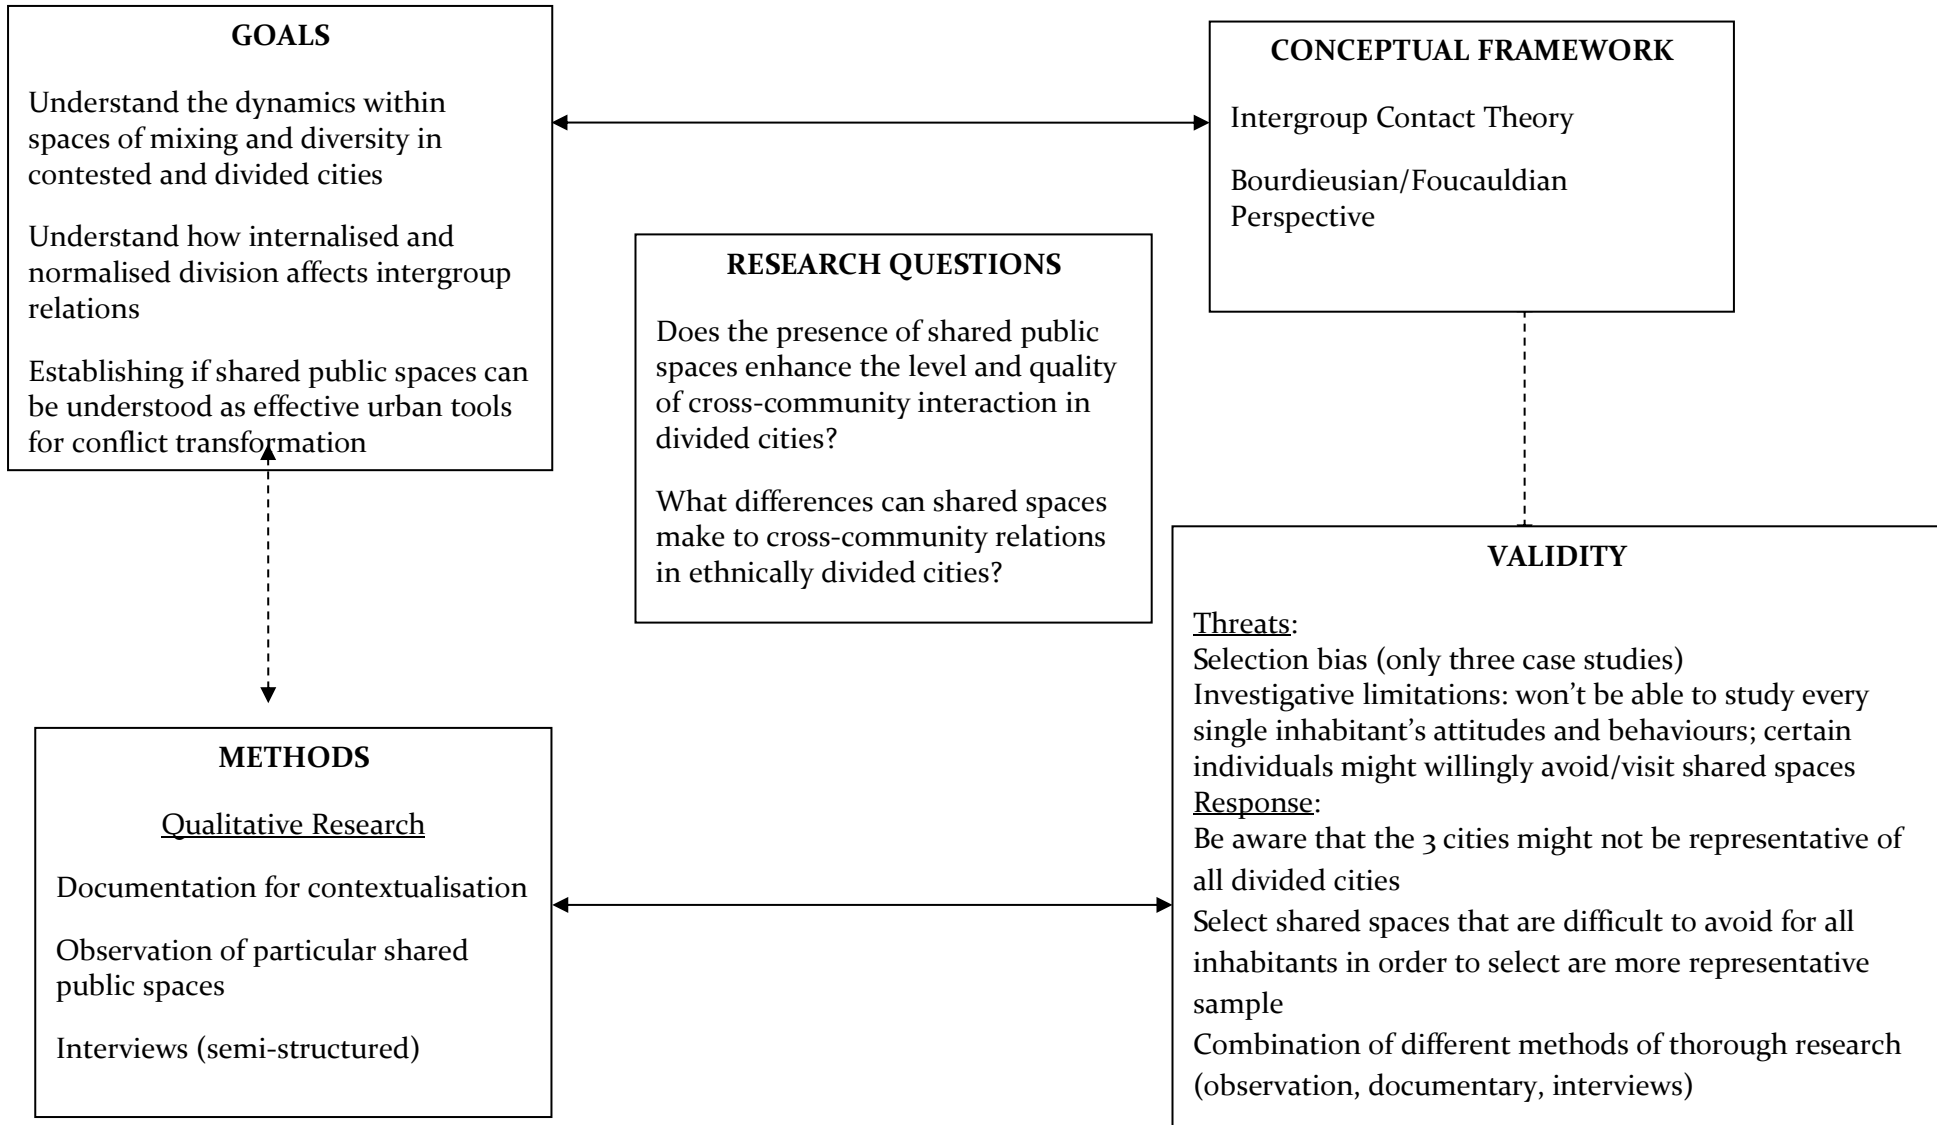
GOALS

Understand the dynamics within spaces of mixing and diversity in contested and divided cities

Understand how internalised and normalised division affects intergroup relations

Establishing if shared public spaces can be understood as effective urban tools for conflict transformation

CONCEPTUAL FRAMEWORK

Intergroup Contact Theory

Bourdieusian/Foucauldian Perspective

RESEARCH QUESTIONS

Does the presence of shared public spaces enhance the level and quality of cross-community interaction in divided cities?

What differences can shared spaces make to cross-community relations in ethnically divided cities?

VALIDITY

Threats:
Selection bias (only three case studies)
Investigative limitations: won't be able to study every single inhabitant's attitudes and behaviours; certain individuals might willingly avoid/visit shared spaces
Response:
Be aware that the 3 cities might not be representative of all divided cities
Select shared spaces that are difficult to avoid for all inhabitants in order to select are more representative sample
Combination of different methods of thorough research (observation, documentary, interviews)

METHODS

Qualitative Research

Documentation for contextualisation

Observation of particular shared public spaces

Interviews (semi-structured)